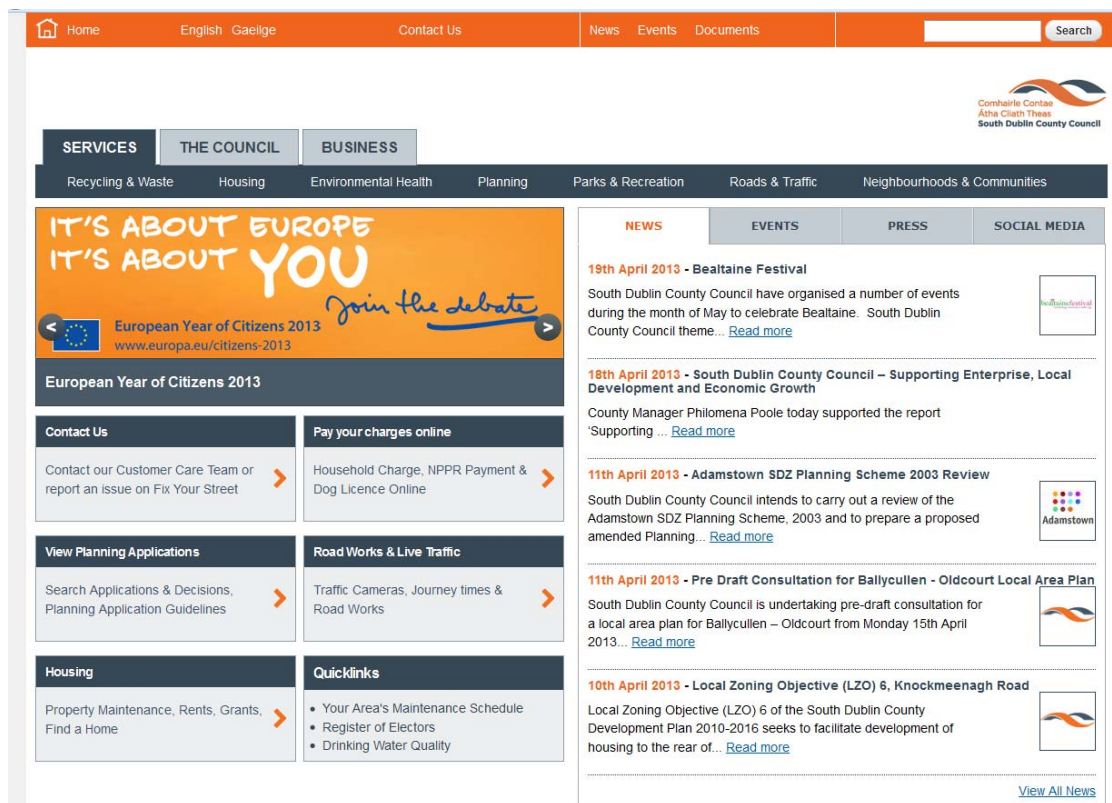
Home English Gaeilge Contact Us News Events Documents Search

Comhairle Contae Átha Cliath Theas South Dublin County Council

SERVICES THE COUNCIL BUSINESS

Recycling & Waste Housing Environmental Health Planning Parks & Recreation Roads & Traffic Neighbourhoods & Communities

IT'S ABOUT EUROPE IT'S ABOUT YOU

join the debate

European Year of Citizens 2013
www.europa.eu/citizens-2013

European Year of Citizens 2013

Contact Us
Contact our Customer Care Team or report an issue on Fix Your Street

Pay your charges online
Household Charge, NPPR Payment & Dog Licence Online

View Planning Applications
Search Applications & Decisions, Planning Application Guidelines

Road Works & Live Traffic
Traffic Cameras, Journey times & Road Works

Housing
Property Maintenance, Rents, Grants, Find a Home

Quicklinks
• Your Area's Maintenance Schedule
• Register of Electors
• Drinking Water Quality

NEWS EVENTS PRESS SOCIAL MEDIA

19th April 2013 - Bealtaine Festival
South Dublin County Council have organised a number of events during the month of May to celebrate Bealtaine. South Dublin County Council theme... Read more

bealtainefestival

18th April 2013 - South Dublin County Council – Supporting Enterprise, Local Development and Economic Growth
County Manager Philomena Poole today supported the report 'Supporting ... Read more

11th April 2013 - Adamstown SDZ Planning Scheme 2003 Review
South Dublin County Council intends to carry out a review of the Adamstown SDZ Planning Scheme, 2003 and to prepare a proposed amended Planning... Read more

Adamstown

11th April 2013 - Pre Draft Consultation for Ballycullen - Oldcourt Local Area Plan
South Dublin County Council is undertaking pre-draft consultation for a local area plan for Ballycullen – Oldcourt from Monday 15th April 2013... Read more

10th April 2013 - Local Zoning Objective (LZO) 6, Knockmeenagh Road
Local Zoning Objective (LZO) 6 of the South Dublin County Development Plan 2010-2016 seeks to facilitate development of housing to the rear of... Read more

View All News